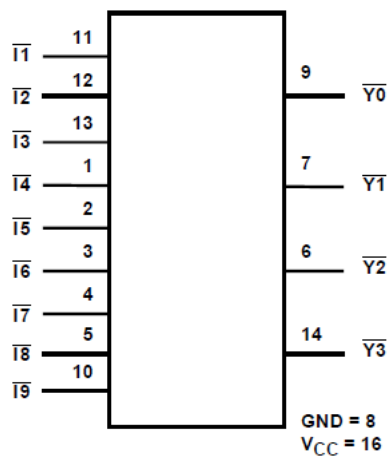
11
$\overline{I1}$
12
$\overline{I2}$
13
$\overline{I3}$
1
$\overline{I4}$
2
$\overline{I5}$
3
$\overline{I6}$
4
$\overline{I7}$
5
$\overline{I8}$
10
$\overline{I9}$

9
$\overline{Y0}$
7
$\overline{Y1}$
6
$\overline{Y2}$
14
$\overline{Y3}$

GND = 8
$V_{CC}$ = 16